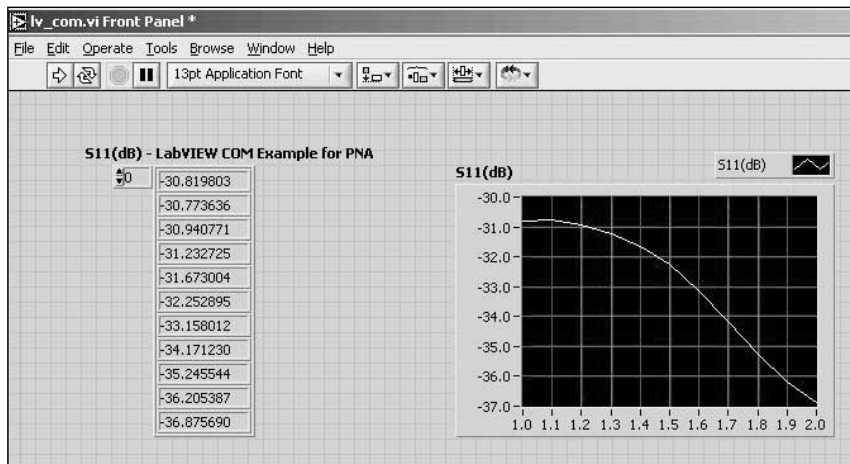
lv_com.vi Front Panel *

File Edit Operate Tools Browse Window Help

13pt Application Font

S11(dB) - LabVIEW COM Example for PNA

0

-30.819803
-30.773636
-30.940771
-31.232725
-31.673004
-32.252895
-33.158012
-34.171230
-35.245544
-36.205387
-36.875690

S11(dB)

S11(dB)

-30.0
-31.0
-32.0
-33.0
-34.0
-35.0
-36.0
-37.0

1.0 1.1 1.2 1.3 1.4 1.5 1.6 1.7 1.8 1.9 2.0